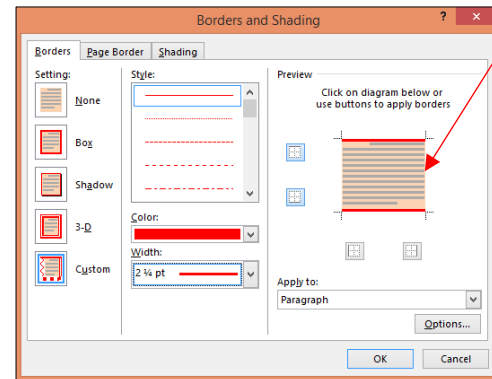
Borders and Shading

?

Borders

Page Border

Shading

Setting:

None

Box

Shadow

3-D

Custom

Style:

Color:

Width:

2 ¼ pt

Preview

Click on diagram below or use buttons to apply borders

Apply to:

Paragraph

Options...

OK

Cancel